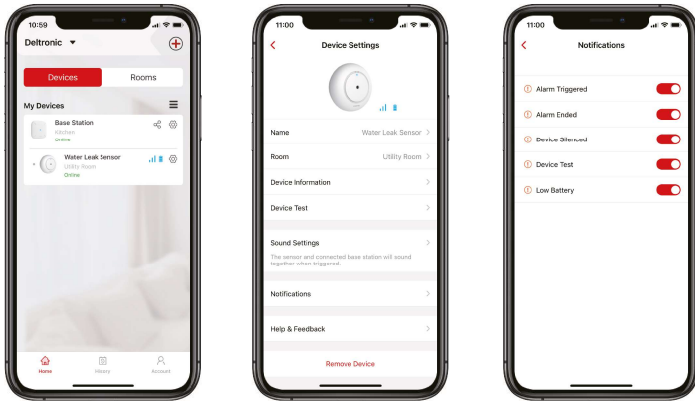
10:59

Deltronic

Devices

Rooms

My Devices

Base Station
Kitchen
Online

Water Leak Sensor
Utility Room
Online

Home

History

Account

11:00

Device Settings

Name
Water Leak Sensor

Room
Utility Room

Device Information

Device Test

Sound Settings

The sensor and connected base station will sound together when triggered.

Notifications

Help & Feedback

Remove Device

11:00

Notifications

Alarm Triggered

Alarm Ended

Device Silenced

Device Test

Low Battery